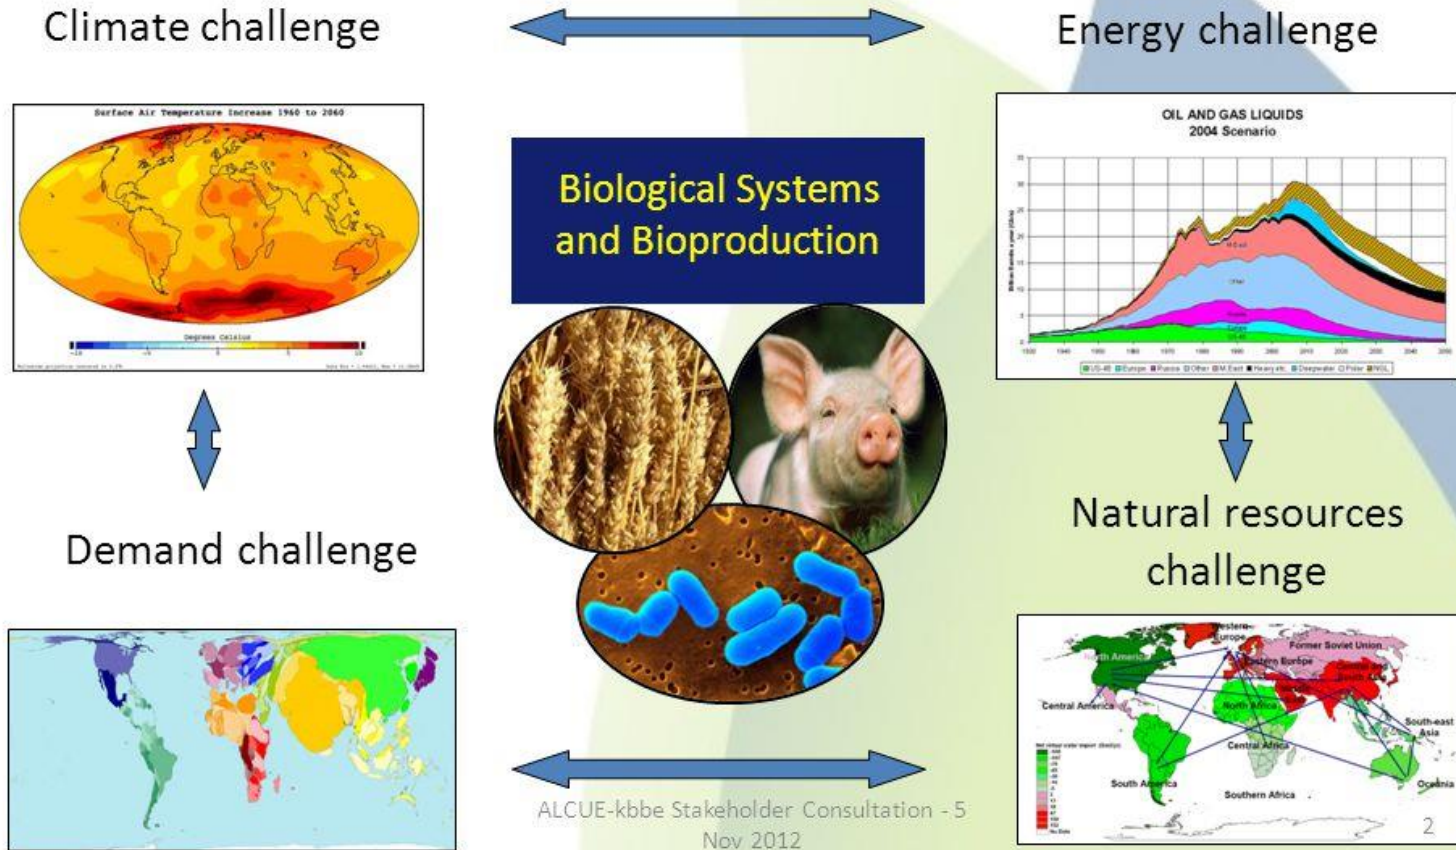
Climate challenge

Energy challenge

Surface Air Temperature Increase 1960 to 2060

Degrees Celsius

Biological Systems and Bioproduction

OIL AND GAS LIQUIDS
2004 Scenario

Demand challenge

Natural resources challenge

Western Europe

Former Soviet Union

North America

Eastern Europe

Central America

North Africa

Central Africa

South-east Asia

South America

Southern Africa

Oceania

ALCUE-kbbe Stakeholder Consultation - 5 Nov 2012

2